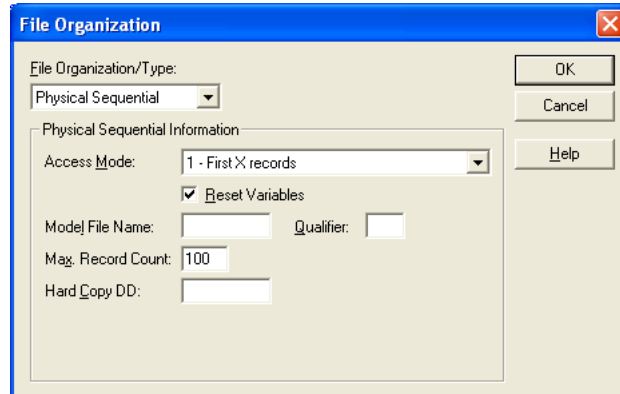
File Organization

File Organization/Type:

Physical Sequential

OK

Cancel

Help

Physical Sequential Information

Access Mode: 1 - First X records

Reset Variables

Model File Name:

Qualifier:

Max. Record Count: 100

Hard Copy DD: